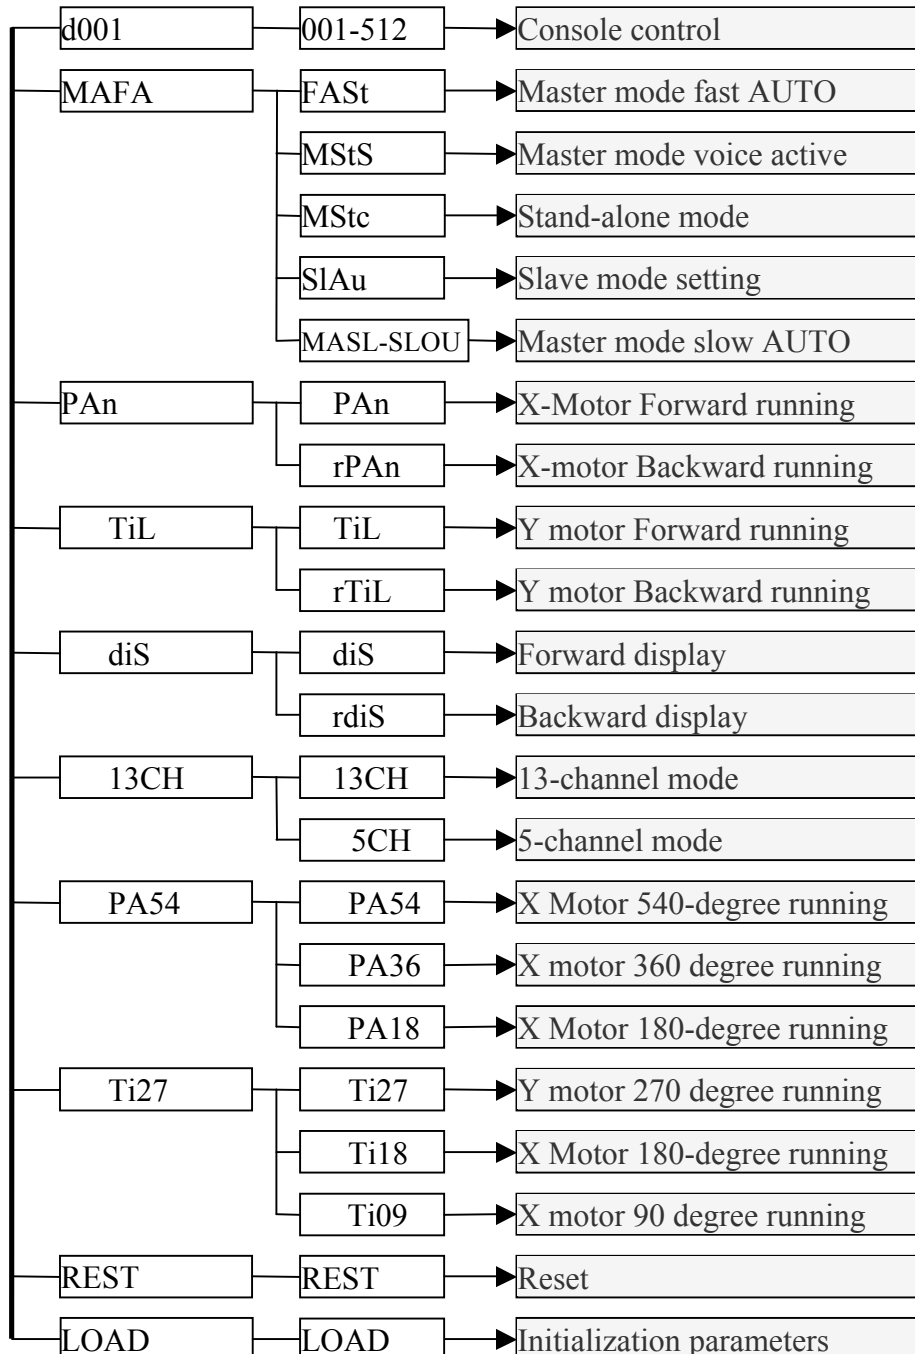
d001
001-512
Console control

MAFA
FASt
Master mode fast AUTO
MStS
Master mode voice active
MStc
Stand-alone mode
SlAu
Slave mode setting
MASL-SLOU
Master mode slow AUTO

PAn
PAn
X-Motor Forward running
rPAn
X-motor Backward running

TiL
TiL
Y motor Forward running
rTiL
Y motor Backward running

diS
diS
Forward display
rdiS
Backward display

13CH
13CH
13-channel mode
5CH
5-channel mode

PA54
PA54
X Motor 540-degree running
PA36
X motor 360 degree running
PA18
X Motor 180-degree running

Ti27
Ti27
Y motor 270 degree running
Ti18
X Motor 180-degree running
Ti09
X motor 90 degree running

REST
REST
Reset

LOAD
LOAD
Initialization parameters